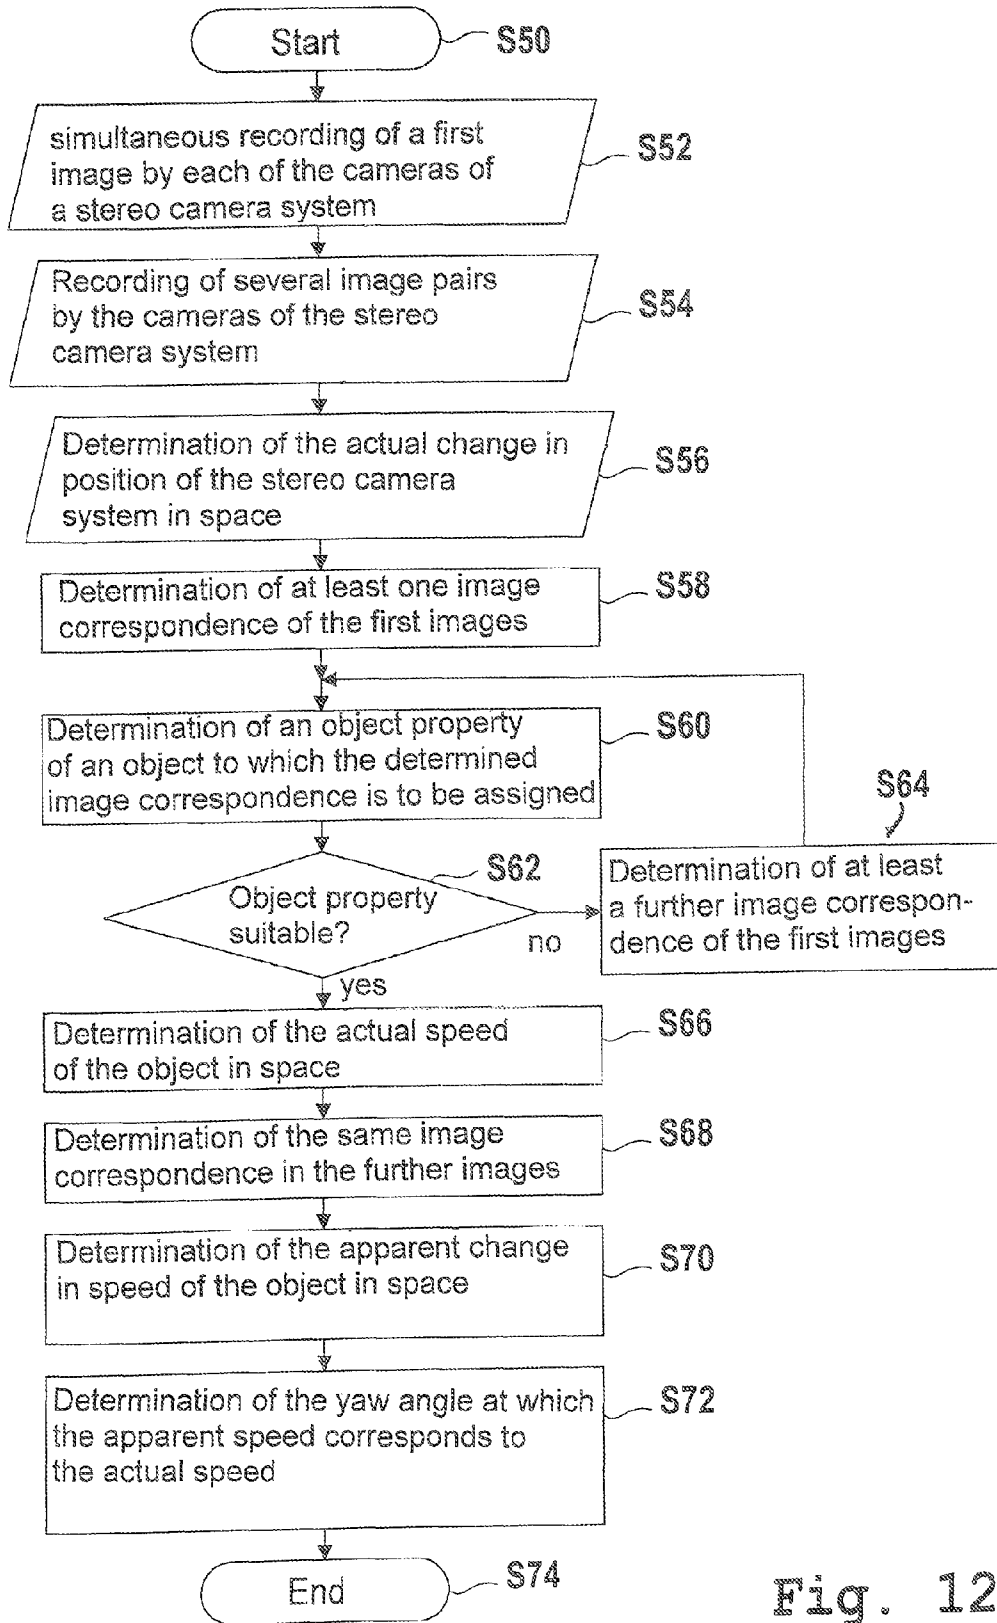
Start
S50

simultaneous recording of a first image by each of the cameras of a stereo camera system
S52

Recording of several image pairs by the cameras of the stereo camera system
S54

Determination of the actual change in position of the stereo camera system in space
S56

Determination of at least one image correspondence of the first images
S58

Determination of an object property of an object to which the determined image correspondence is to be assigned
S60

S64

Object property suitable?
S62

no

Determination of at least a further image correspondence of the first images

yes

Determination of the actual speed of the object in space
S66

Determination of the same image correspondence in the further images
S68

Determination of the apparent change in speed of the object in space
S70

Determination of the yaw angle at which the apparent speed corresponds to the actual speed
S72

End
S74

Fig. 12